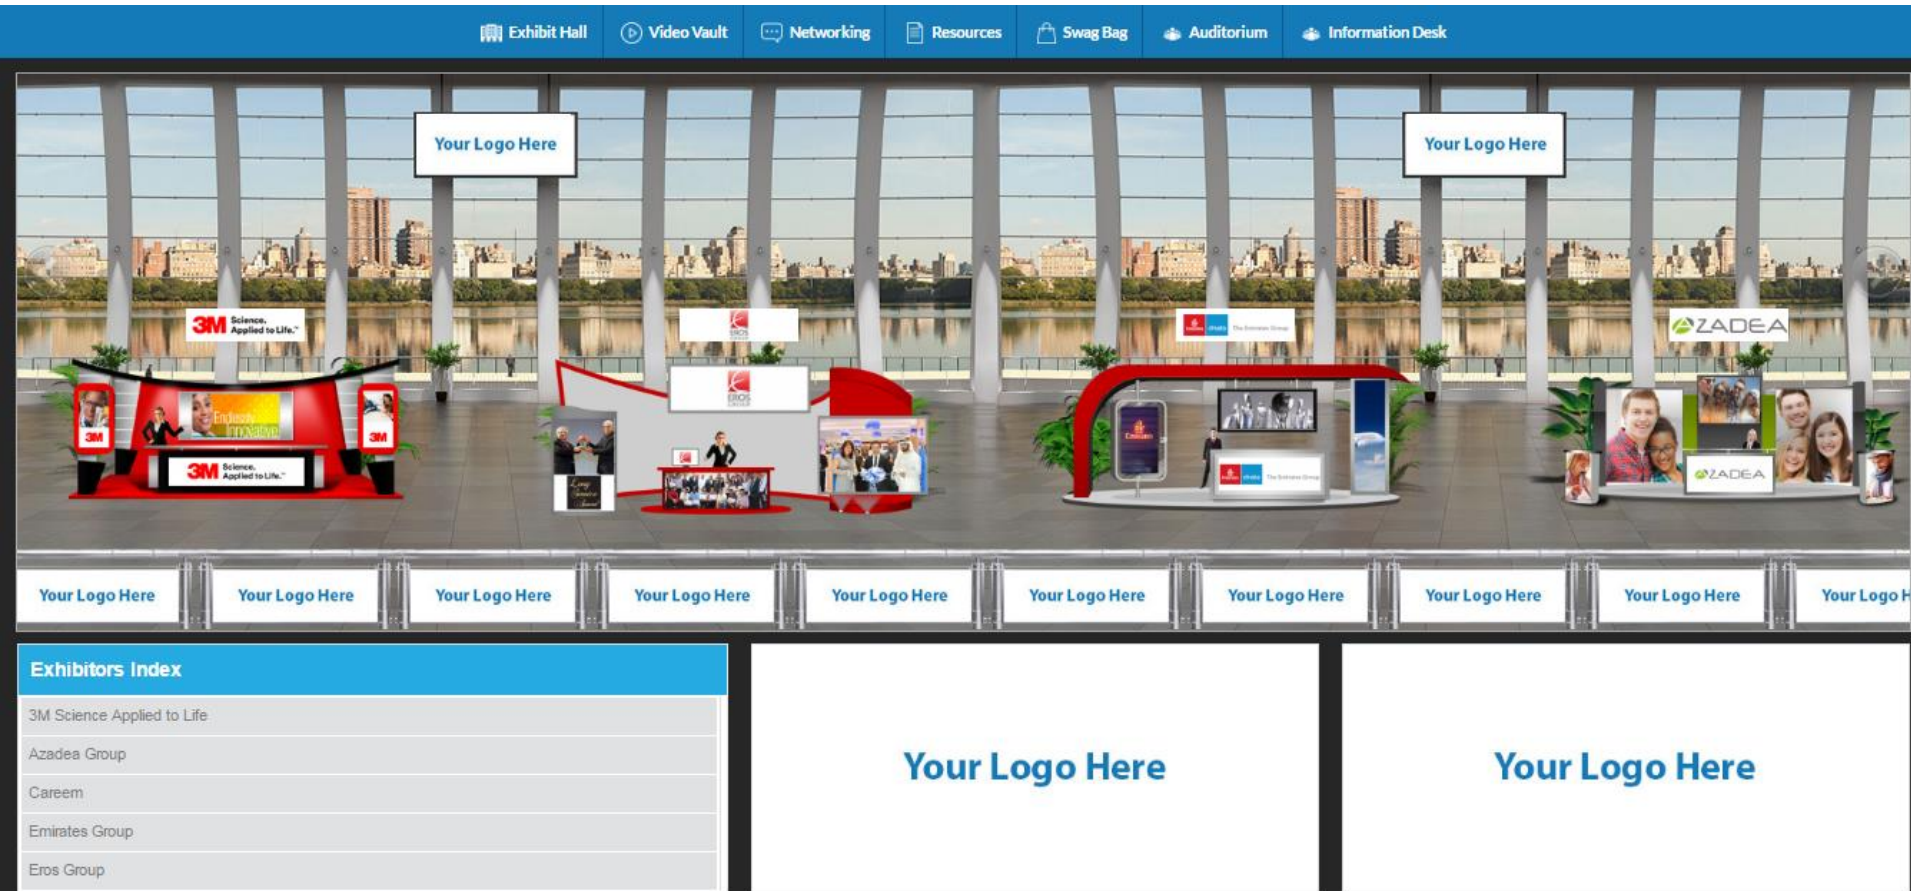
Exhibit Hall Video Vault Networking Resources Swag Bag Auditorium Information Desk

Your Logo Here

Your Logo Here

3M Science. Applied to Life.™

EROS

ZADEA

3M

Endlessly Innovative

3M

3M Science. Applied to Life.™

EROS GROUP

ZADEA

Your Logo Here | Your Logo Here | Your Logo Here | Your Logo Here | Your Logo Here | Your Logo Here | Your Logo Here | Your Logo Here | Your Logo Here | Your Logo H

Exhibitors Index

3M Science Applied to Life

Azadea Group

Careem

Emirates Group

Eros Group

Your Logo Here

Your Logo Here